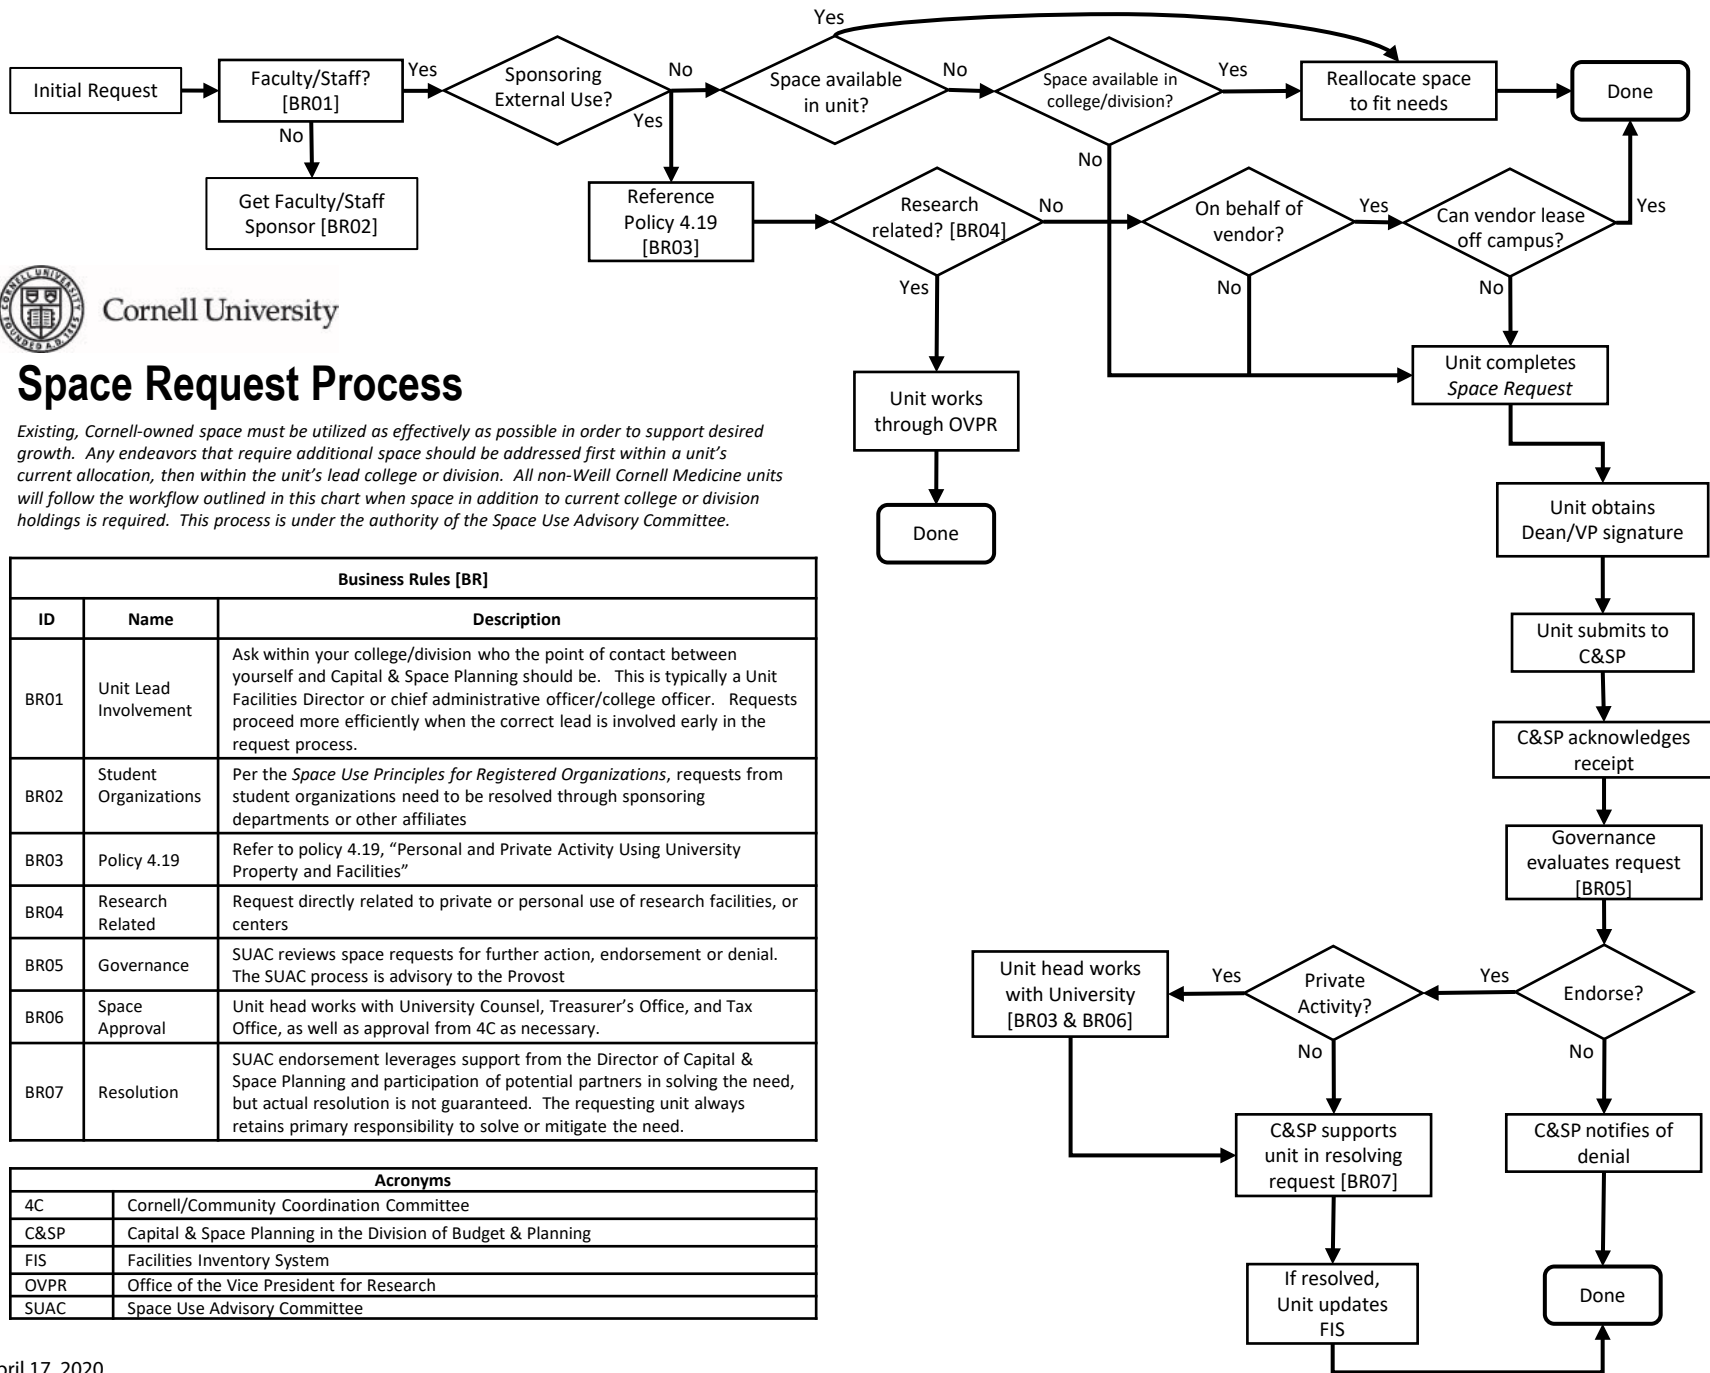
Initial Request

Faculty/Staff? [BR01]

Yes

No

Get Faculty/Staff Sponsor [BR02]

Sponsoring External Use?

No

Yes

Reference Policy 4.19 [BR03]

Yes

Space available in unit?

No

Space available in college/division?

Yes

No

Reallocate space to fit needs

Done

Research related? [BR04]

No

Yes

On behalf of vendor?

Yes

No

Can vendor lease off campus?

Yes

No

Unit works through OVPR

Done

Unit completes *Space Request*

Unit obtains Dean/VP signature

Unit submits to C&SP

C&SP acknowledges receipt

Governance evaluates request [BR05]

Endorse?

Yes

No

Private Activity?

Yes

No

Unit head works with University [BR03 & BR06]

C&SP supports unit in resolving request [BR07]

C&SP notifies of denial

If resolved, Unit updates FIS

Done

Cornell University

Space Request Process

*Existing, Cornell-owned space must be utilized as effectively as possible in order to support desired growth. Any endeavors that require additional space should be addressed first within a unit's current allocation, then within the unit's lead college or division. All non-Weill Cornell Medicine units will follow the workflow outlined in this chart when space in addition to current college or division holdings is required. This process is under the authority of the Space Use Advisory Committee.*

| Business Rules [BR] | | |
|---|---|---|
| ID | Name | Description |
| BR01 | Unit Lead Involvement | Ask within your college/division who the point of contact between yourself and Capital & Space Planning should be. This is typically a Unit Facilities Director or chief administrative officer/college officer. Requests proceed more efficiently when the correct lead is involved early in the request process. |
| BR02 | Student Organizations | Per the *Space Use Principles for Registered Organizations*, requests from student organizations need to be resolved through sponsoring departments or other affiliates |
| BR03 | Policy 4.19 | Refer to policy 4.19, "Personal and Private Activity Using University Property and Facilities" |
| BR04 | Research Related | Request directly related to private or personal use of research facilities, or centers |
| BR05 | Governance | SUAC reviews space requests for further action, endorsement or denial. The SUAC process is advisory to the Provost |
| BR06 | Space Approval | Unit head works with University Counsel, Treasurer's Office, and Tax Office, as well as approval from 4C as necessary. |
| BR07 | Resolution | SUAC endorsement leverages support from the Director of Capital & Space Planning and participation of potential partners in solving the need, but actual resolution is not guaranteed. The requesting unit always retains primary responsibility to solve or mitigate the need. |

| Acronyms | |
|---|---|
| 4C | Cornell/Community Coordination Committee |
| C&SP | Capital & Space Planning in the Division of Budget & Planning |
| FIS | Facilities Inventory System |
| OVPR | Office of the Vice President for Research |
| SUAC | Space Use Advisory Committee |

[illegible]ril 17, 2020